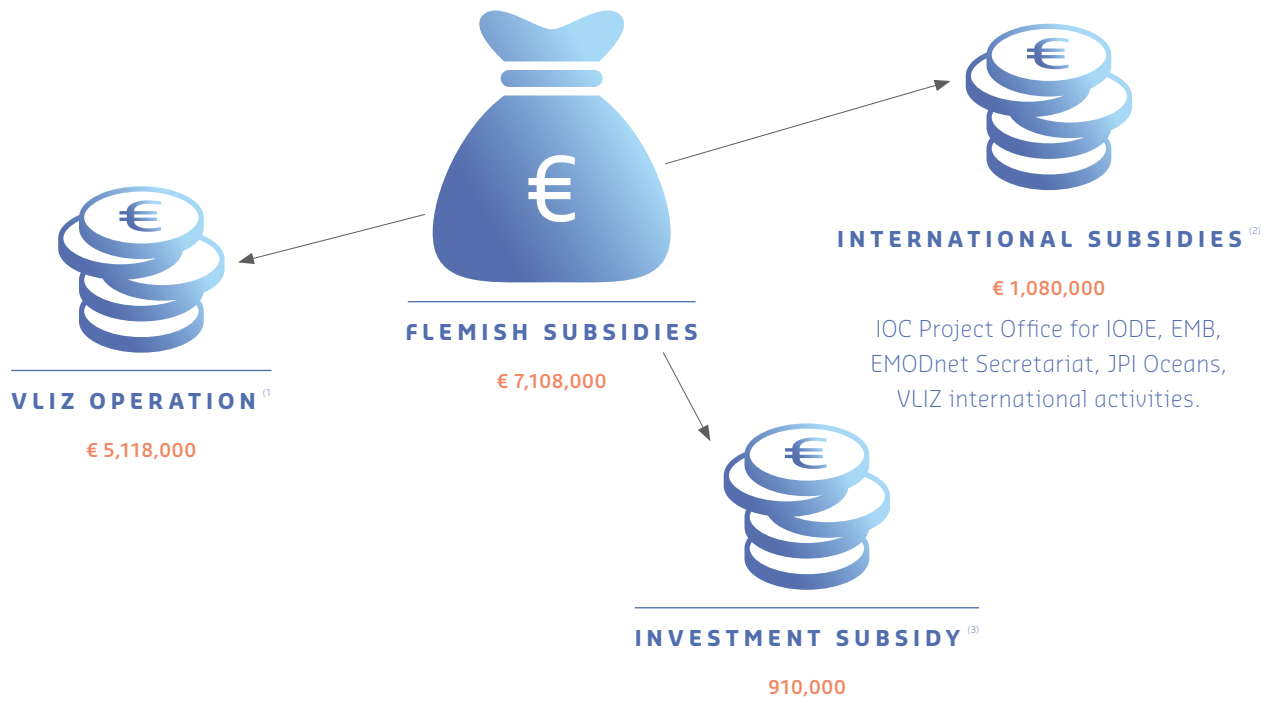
€

FLEMISH SUBSIDIES

€ 7,108,000

€

VLIZ OPERATION (1

€ 5,118,000

€

INTERNATIONAL SUBSIDIES (2)

€ 1,080,000

IOC Project Office for IODE, EMB, EMODnet Secretariat, JPI Oceans, VLIZ international activities.

€

INVESTMENT SUBSIDY (3)

910,000